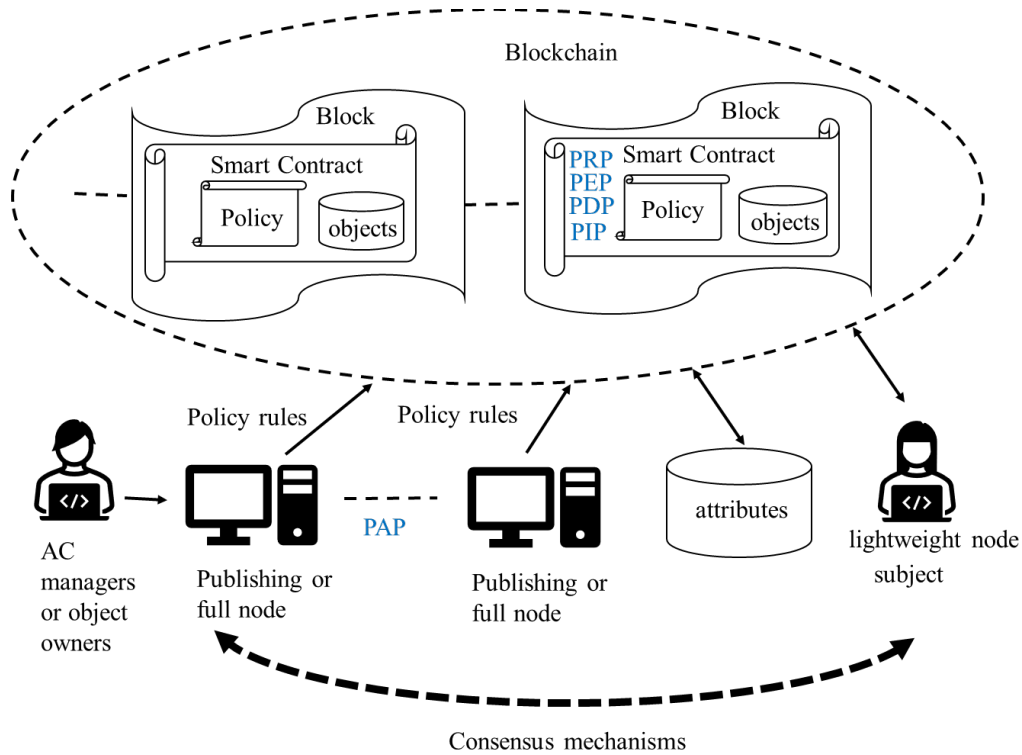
Blockchain

Block

Smart Contract

Policy

objects

Block

PRP
PEP
PDP
PIP

Smart Contract

Policy

objects

Policy rules

Policy rules

</>

AC managers or object owners

Publishing or full node

PAP

Publishing or full node

attributes

</>

lightweight node subject

Consensus mechanisms